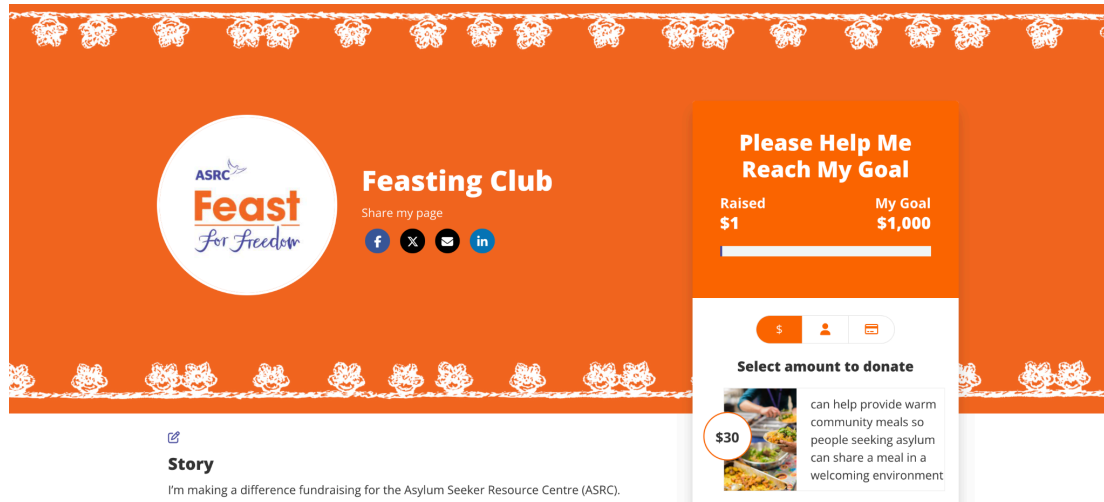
ASRC
Feast
For Freedom

Feasting Club
Share my page

Please Help Me Reach My Goal
Raised
$1
My Goal
$1,000

$

Select amount to donate

$30
can help provide warm community meals so people seeking asylum can share a meal in a welcoming environment

Story
I'm making a difference fundraising for the Asylum Seeker Resource Centre (ASRC).